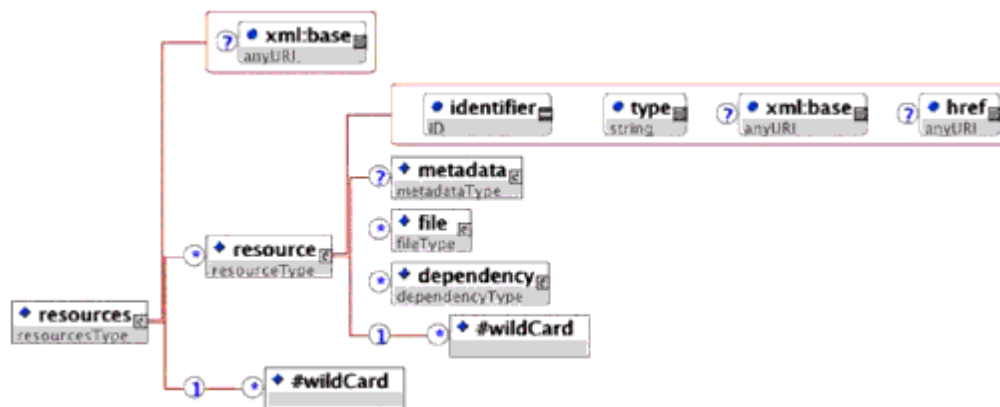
? xml:base
anyURI

identifier
ID

type
string

? xml:base
anyURI

? href
anyURI

? metadata
metadataType

* resource
resourceType

* file
fileType

* dependency
dependencyType

1 * #wildCard

resources
resourcesType

1 * #wildCard